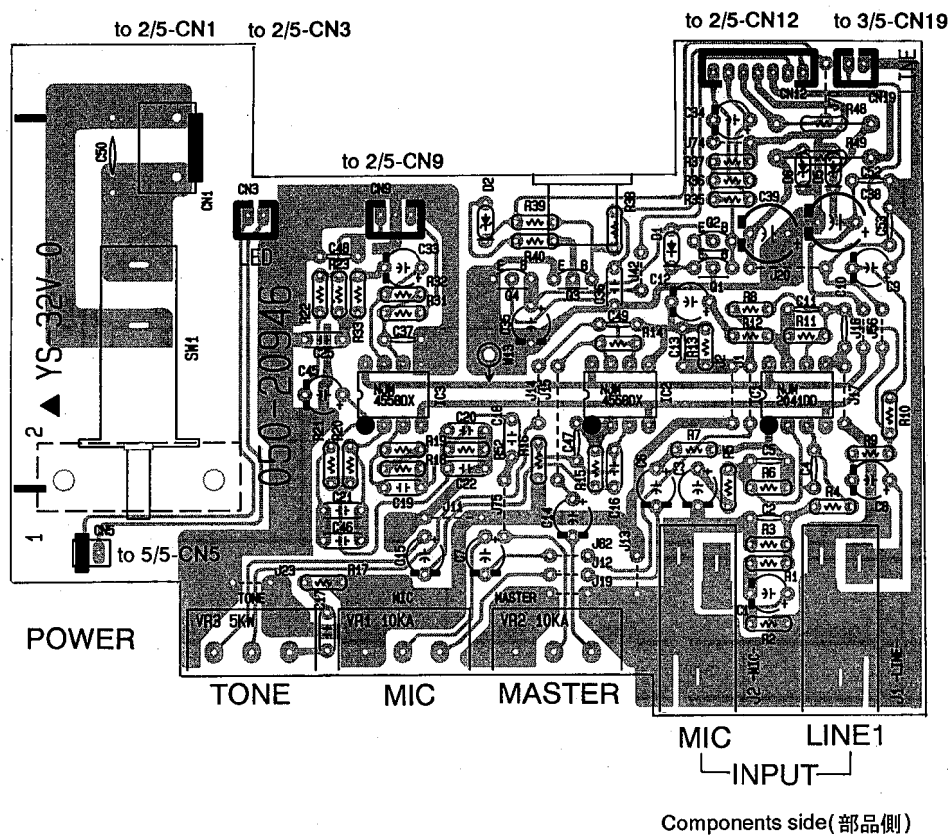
to 2/5-CN1 to 2/5-CN3

to 2/5-CN12 to 3/5-CN19

to 2/5-CN9

CN3

LED

CN9

CN1

CN12

CN19

SW1

▲ YS-32V-0

050-20946

NJM 4560DX

NJM 4560DX

NJM 2041DD

to 5/5-CN5

CN5

POWER

TONE

MIC

MASTER

VR3 5KW

VR1 10KA

VR2 10KA

MIC

LINE1

INPUT

Components side(部品側)